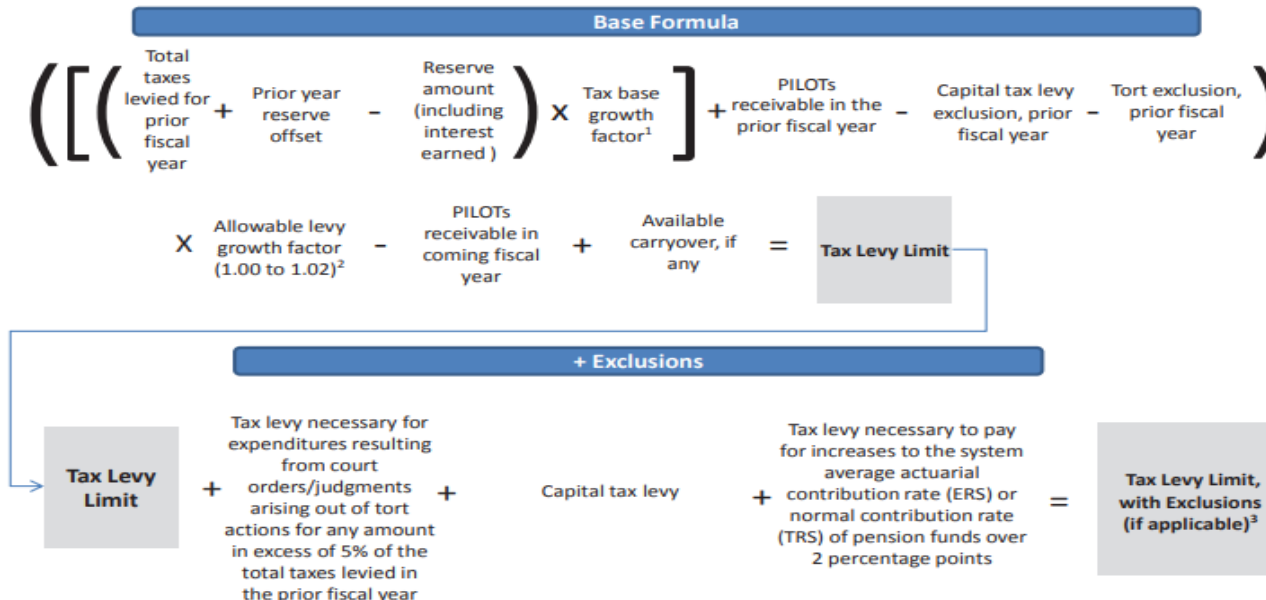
Base Formula

( [ ( Total taxes levied for prior fiscal year + Prior year reserve offset – Reserve amount (including interest earned ) ) X Tax base growth factor$^1$ ] + PILOTs receivable in the prior fiscal year – Capital tax levy exclusion, prior fiscal year – Tort exclusion, prior fiscal year )

X Allowable levy growth factor (1.00 to 1.02)$^2$ – PILOTs receivable in coming fiscal year + Available carryover, if any = Tax Levy Limit

+ Exclusions

Tax Levy Limit + Tax levy necessary for expenditures resulting from court orders/judgments arising out of tort actions for any amount in excess of 5% of the total taxes levied in the prior fiscal year + Capital tax levy + Tax levy necessary to pay for increases to the system average actuarial contribution rate (ERS) or normal contribution rate (TRS) of pension funds over 2 percentage points = Tax Levy Limit, with Exclusions (if applicable)$^3$